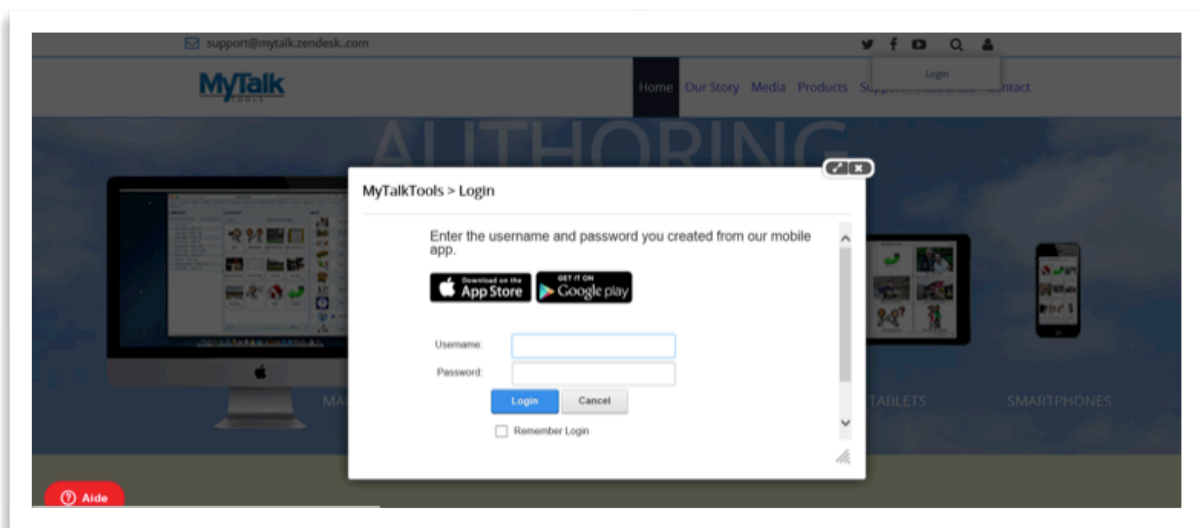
support@mytalk.zendesk..com

Login

MyTalk TOOLS

Home Our Story Media Products Su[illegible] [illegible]ontact

AUTHORING

MyTalkTools > Login

Enter the username and password you created from our mobile app.

Download on the App Store

GET IT ON Google play

Username:

Password:

Login Cancel

Remember Login

MA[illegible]

TABLETS

SMARTPHONES

Aide